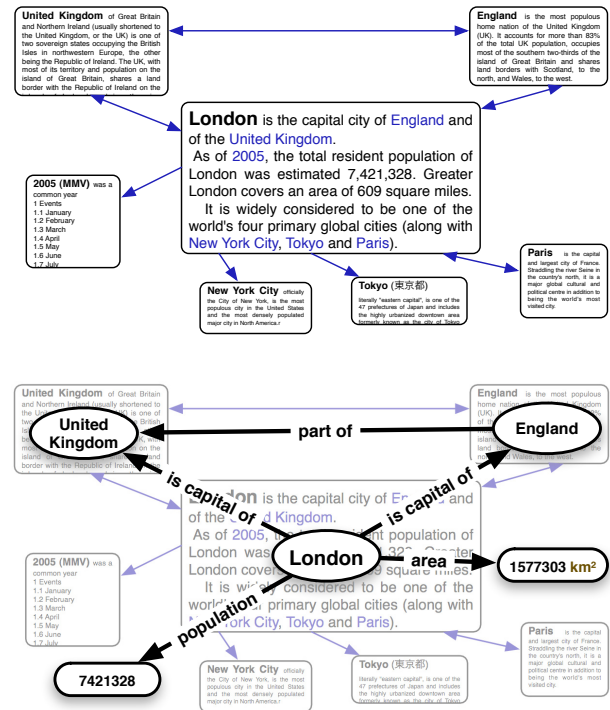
**United Kingdom** of Great Britain and Northern Ireland (usually shortened to the United Kingdom, or the UK) is one of two sovereign states occupying the British Isles in northwestern Europe, the other being the Republic of Ireland. The UK, with most of its territory and population on the island of Great Britain, shares a land border with the Republic of Ireland on the

**England** is the most populous home nation of the United Kingdom (UK). It accounts for more than 83% of the total UK population, occupies most of the southern two-thirds of the island of Great Britain and shares land borders with Scotland, to the north, and Wales, to the west.

**London** is the capital city of England and of the United Kingdom.
As of 2005, the total resident population of London was estimated 7,421,328. Greater London covers an area of 609 square miles.
It is widely considered to be one of the world's four primary global cities (along with New York City, Tokyo and Paris).

**2005 (MMV)** was a common year
1 Events
1.1 January
1.2 February
1.3 March
1.4 April
1.5 May
1.6 June
1.7 July

**Paris** is the capital and largest city of France. Straddling the river Seine in the country's north, it is a major global cultural and political centre in addition to being the world's most visited city.

**New York City** officially the City of New York, is the most populous city in the United States and the most densely populated major city in North America.r

**Tokyo** (東京都) literally "eastern capital", is one of the 47 prefectures of Japan and includes the highly urbanized downtown area formerly known as the city of Tokyo

**United Kingdom** of Great Britain and Northern Ireland (usually shortened to the United Kingdom, or the UK) is one of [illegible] border with the Republic of Ireland on the

**England** is the most populous home nation of the United Kingdom (UK). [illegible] Wales, to the west.

United Kingdom

part of

England

is capital of

is capital of

London is the capital city of England and of the United Kingdom.
As of 2005, the total resident population of London was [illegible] Greater London cover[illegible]
It is widely considered to be one of the world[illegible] primary global cities (along with New York City, Tokyo and Paris).

London

area

1577303 km$^2$

**2005 (MMV)** was a common year
1 Events
1.1 January
1.2 February
1.3 March
1.4 April
1.5 May
1.6 June
1.7 July

population

7421328

**Paris** is the capital and largest city of France. Straddling the river Seine in the country's north, it is a major global cultural and political centre in addition to being the world's most visited city.

**New York City** officially the City of New York, is the most populous city in the United States and the most densely populated major city in North America.r

**Tokyo** (東京都) literally "eastern capital", is one of the 47 prefectures of Japan and includes the highly urbanized downtown area formerly known as the city of Tokyo